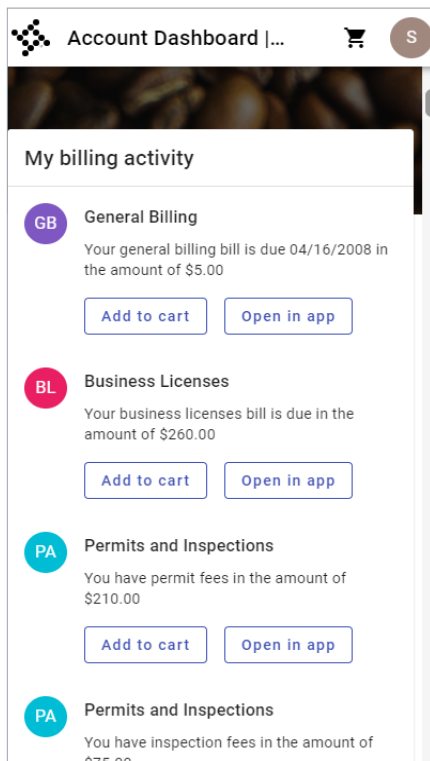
Account Dashboard |...

S

My billing activity

GB

General Billing

Your general billing bill is due 04/16/2008 in the amount of $5.00

Add to cart

Open in app

BL

Business Licenses

Your business licenses bill is due in the amount of $260.00

Add to cart

Open in app

PA

Permits and Inspections

You have permit fees in the amount of $210.00

Add to cart

Open in app

PA

Permits and Inspections

You have inspection fees in the amount of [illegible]